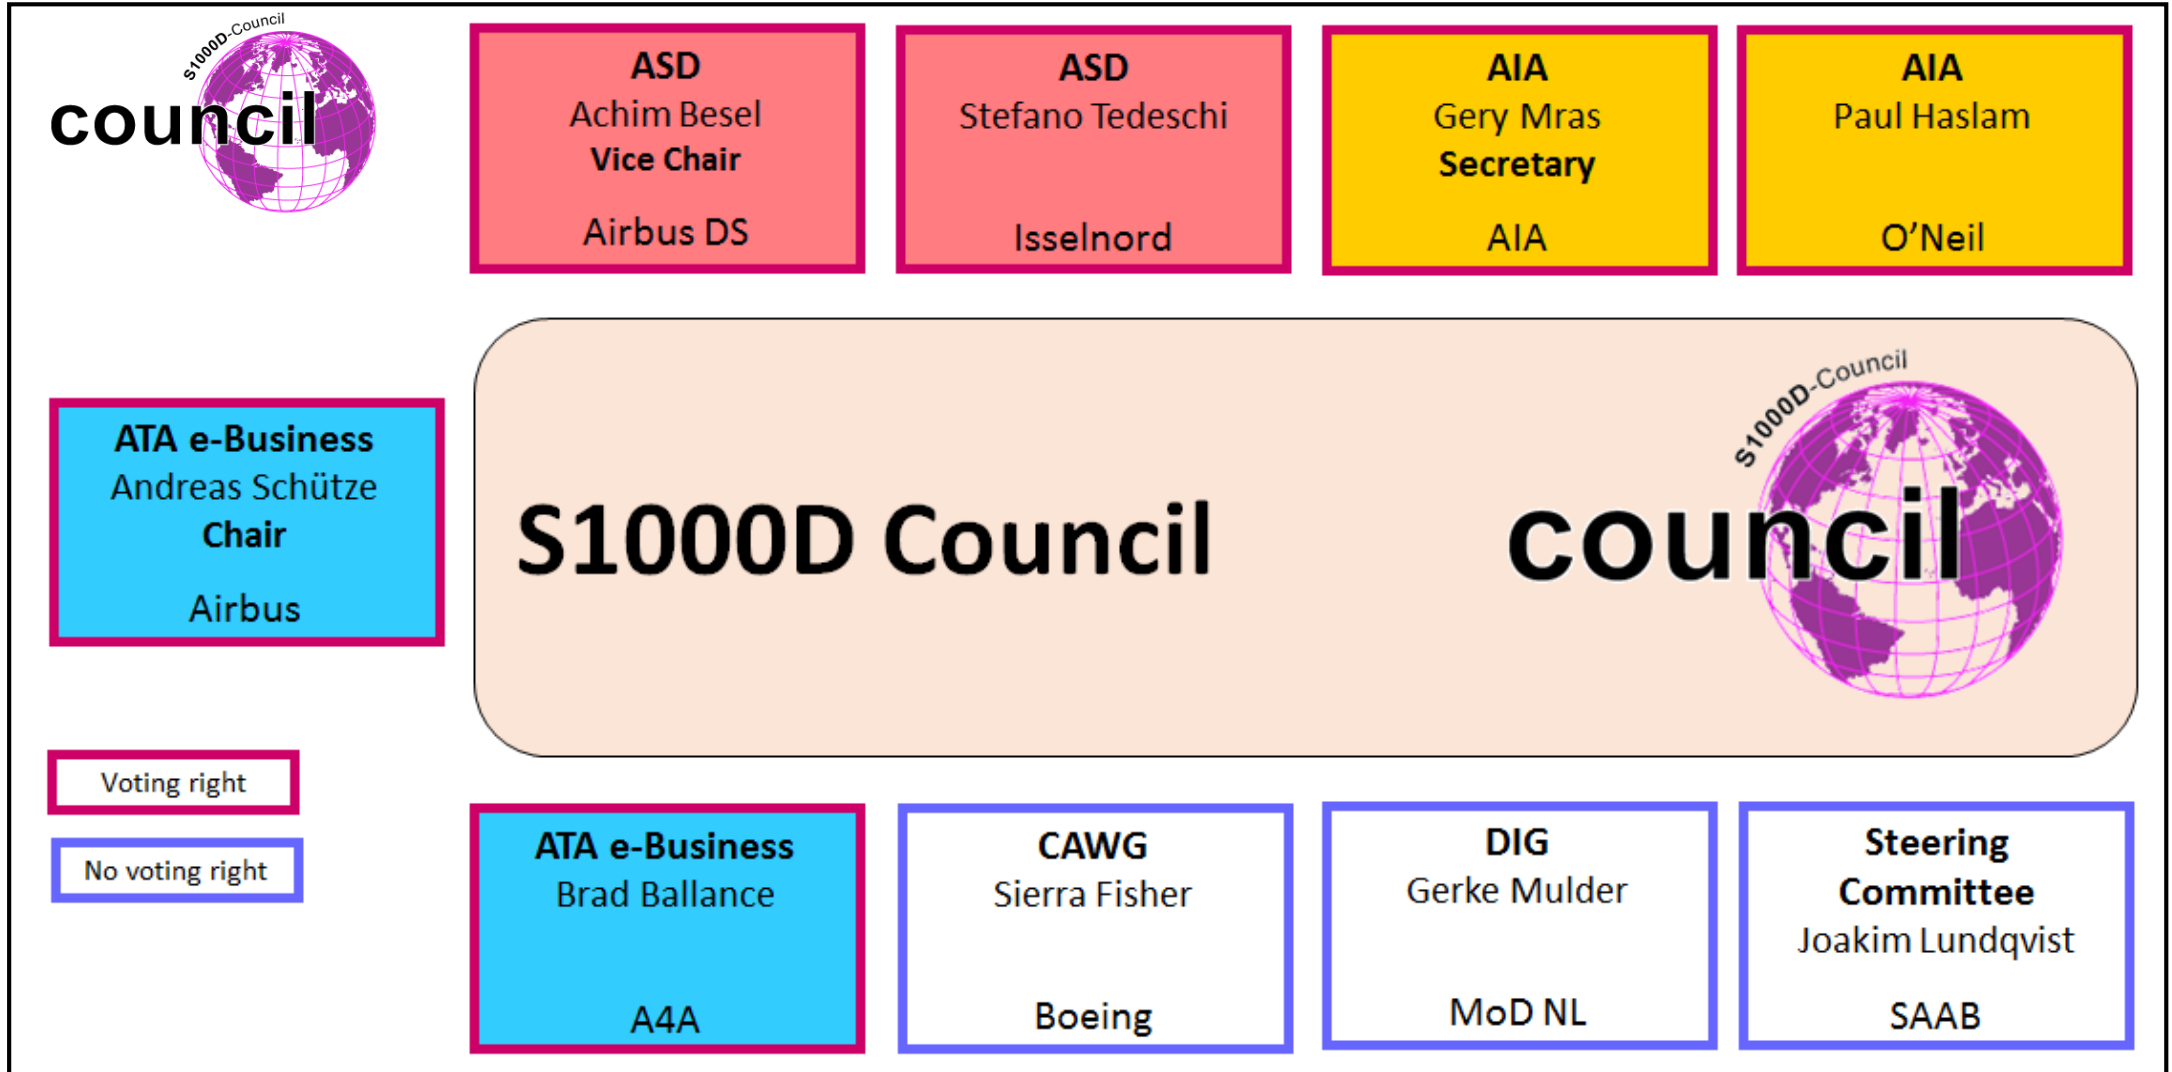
S1000D-Council
council

ASD
Achim Besel
Vice Chair
Airbus DS

ASD
Stefano Tedeschi
Isselnord

AIA
Gery Mras
Secretary
AIA

AIA
Paul Haslam
O'Neil

ATA e-Business
Andreas Schütze
Chair
Airbus

S1000D Council

S1000D-Council
council

Voting right

No voting right

ATA e-Business
Brad Ballance
A4A

CAWG
Sierra Fisher
Boeing

DIG
Gerke Mulder
MoD NL

Steering Committee
Joakim Lundqvist
SAAB